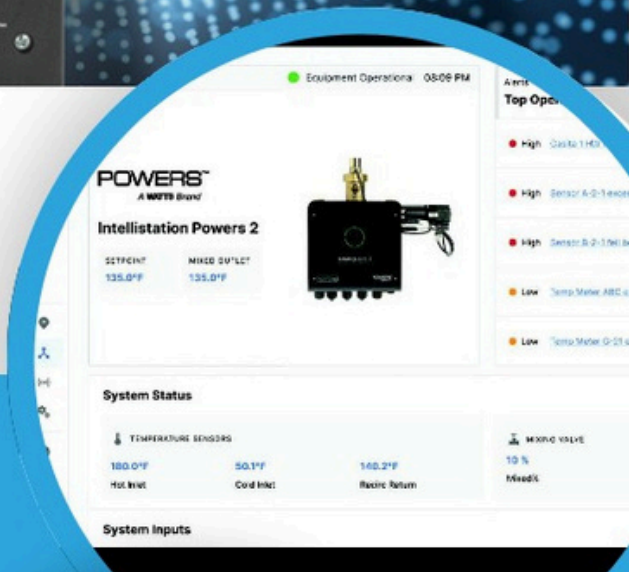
Equipment Operational 08:09 PM

Alerts

Top Ope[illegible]

POWERS™

A WATTS Brand

Intellistation Powers 2

SETPOINT
135.0°F

MIXED OUTLET
135.0°F

High Casita 1 HW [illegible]

High Sensor A-2-1 exce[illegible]

High Sensor B-2-1 fell be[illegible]

Low Temp Meter ABC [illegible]

Low Temp Meter G-21 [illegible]

System Status

TEMPERATURE SENSORS

180.0°F
Hot Inlet

50.1°F
Cold Inlet

140.2°F
Recirc Return

MIXING VALVE

10 %
Mixed%

System Inputs